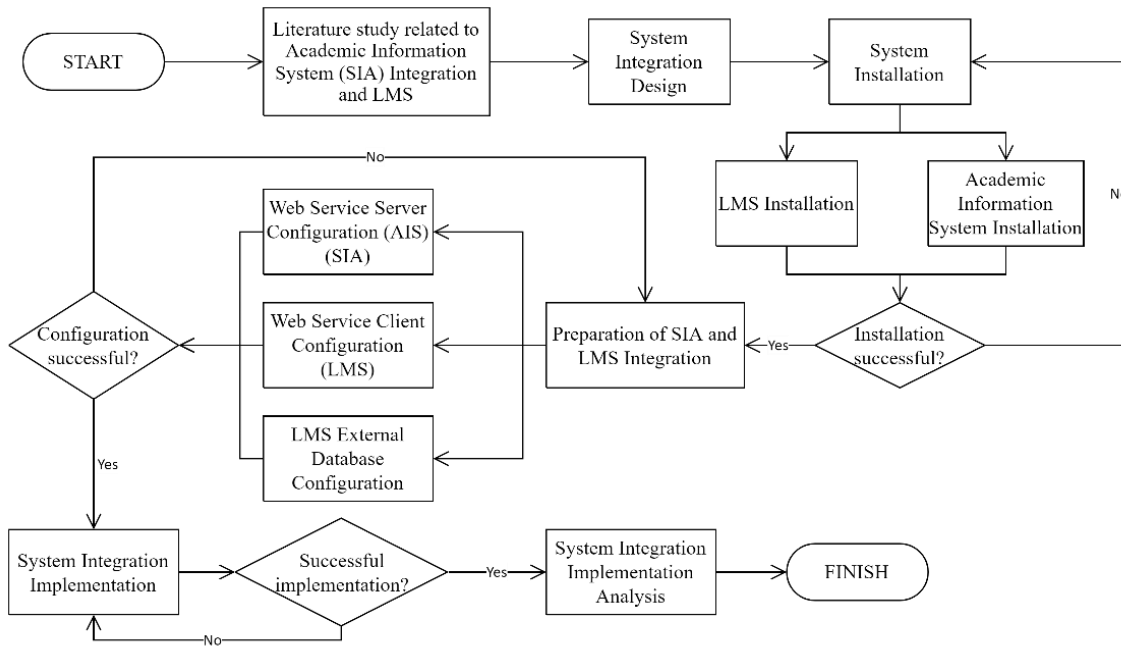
START

Literature study related to Academic Information System (SIA) Integration and LMS

System Integration Design

System Installation

LMS Installation

Academic Information System Installation

N

No

Web Service Server Configuration (AIS) (SIA)

Web Service Client Configuration (LMS)

LMS External Database Configuration

Configuration successful?

Preparation of SIA and LMS Integration

Yes

Installation successful?

Yes

System Integration Implementation

Successful implementation?

Yes

System Integration Implementation Analysis

FINISH

No